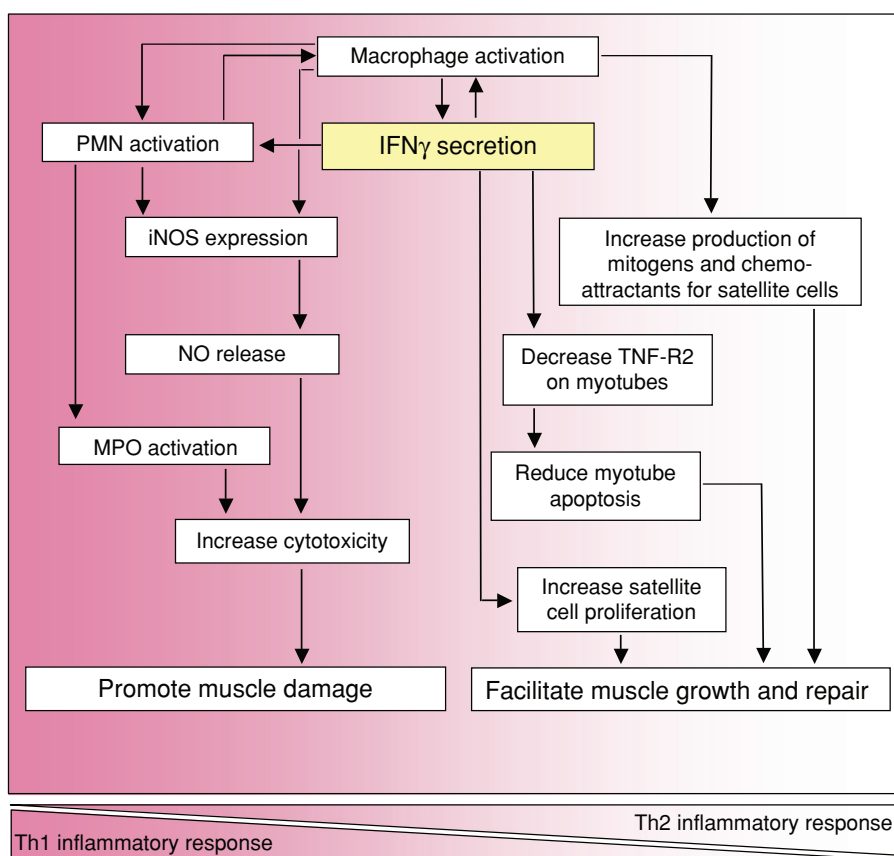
Macrophage activation

PMN activation

IFNγ secretion

iNOS expression

Increase production of mitogens and chemoattractants for satellite cells

NO release

Decrease TNF-R2 on myotubes

MPO activation

Reduce myotube apoptosis

Increase cytotoxicity

Increase satellite cell proliferation

Promote muscle damage

Facilitate muscle growth and repair

Th2 inflammatory response

Th1 inflammatory response